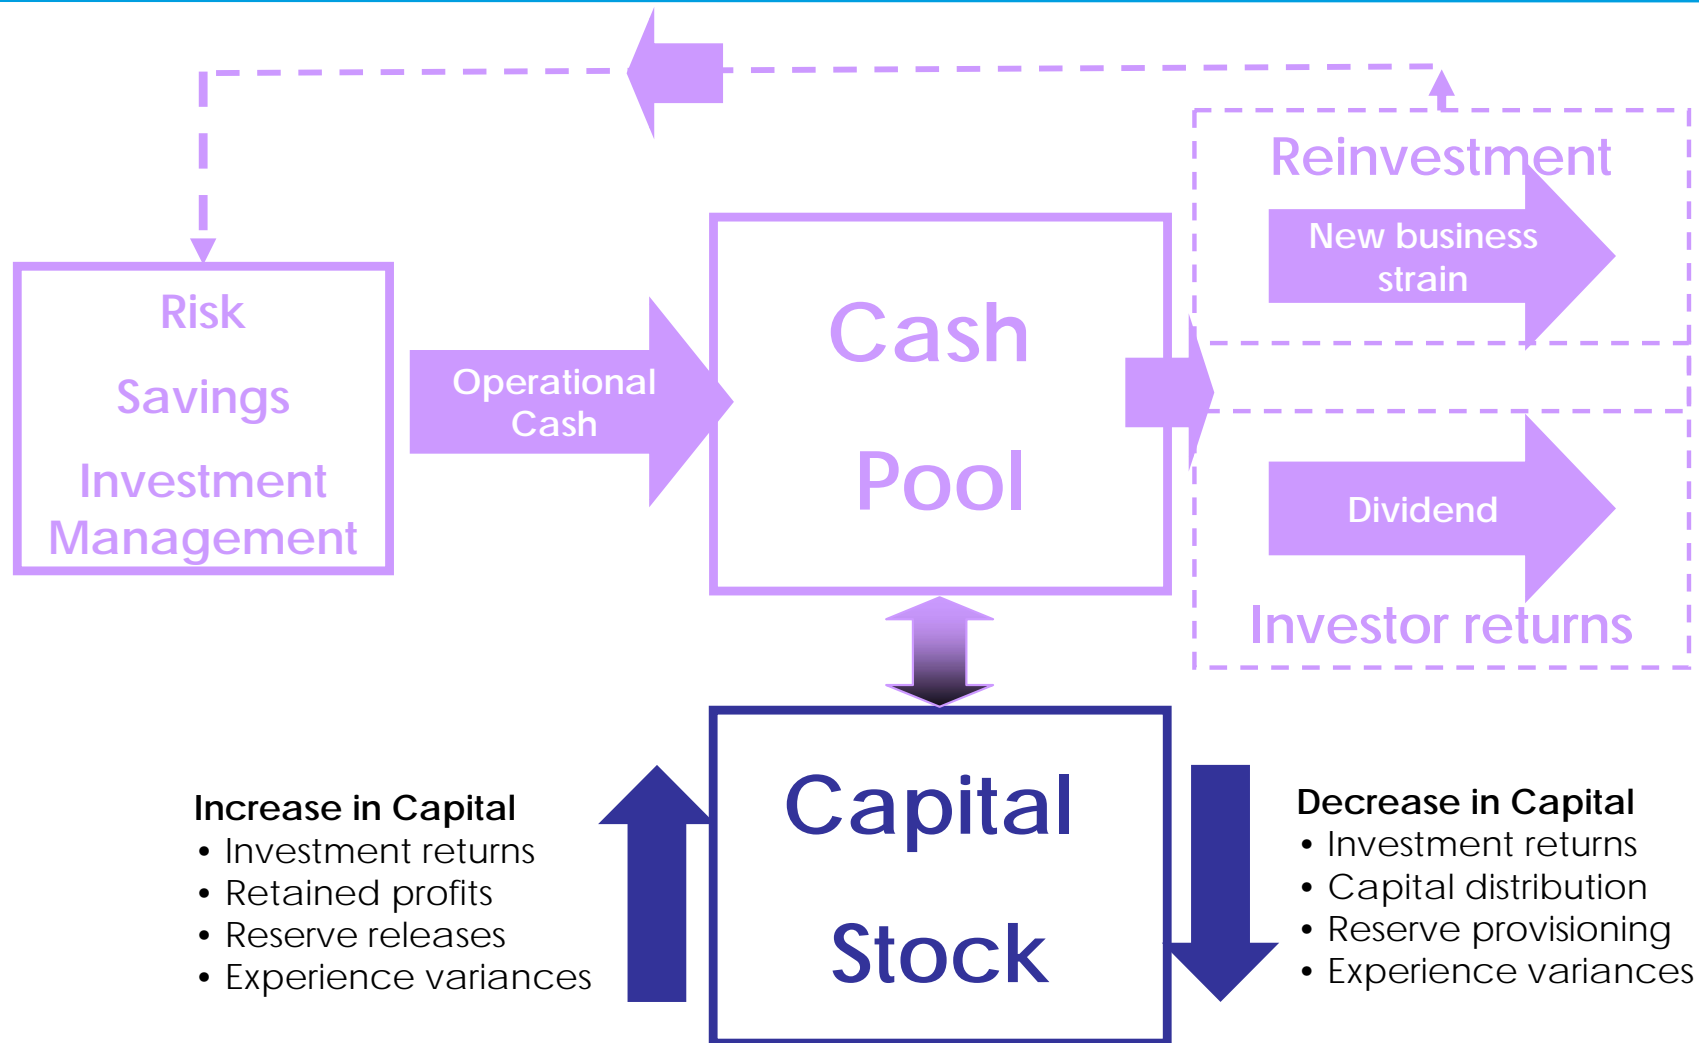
Risk

Savings

Investment Management

Operational Cash

Cash

Pool

Reinvestment

New business strain

Dividend

Investor returns

Capital

Stock

Increase in Capital
• Investment returns
• Retained profits
• Reserve releases
• Experience variances

Decrease in Capital
• Investment returns
• Capital distribution
• Reserve provisioning
• Experience variances